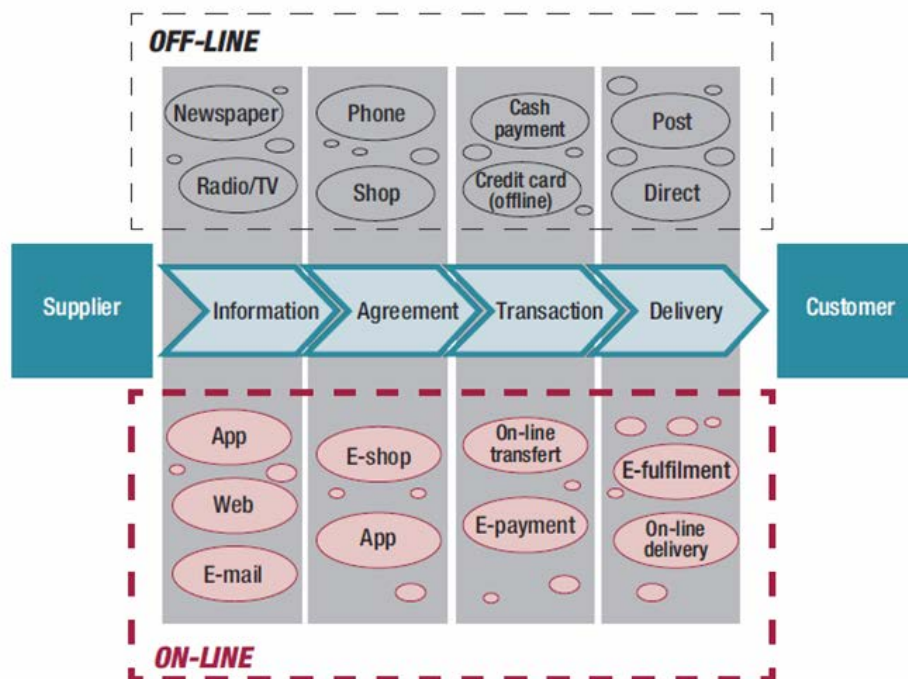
OFF-LINE

Newspaper
Radio/TV

Phone
Shop

Cash payment
Credit card (offline)

Post
Direct

Supplier

Information
Agreement
Transaction
Delivery

Customer

App
Web
E-mail

E-shop
App

On-line transfert
E-payment

E-fulfilment
On-line delivery

ON-LINE